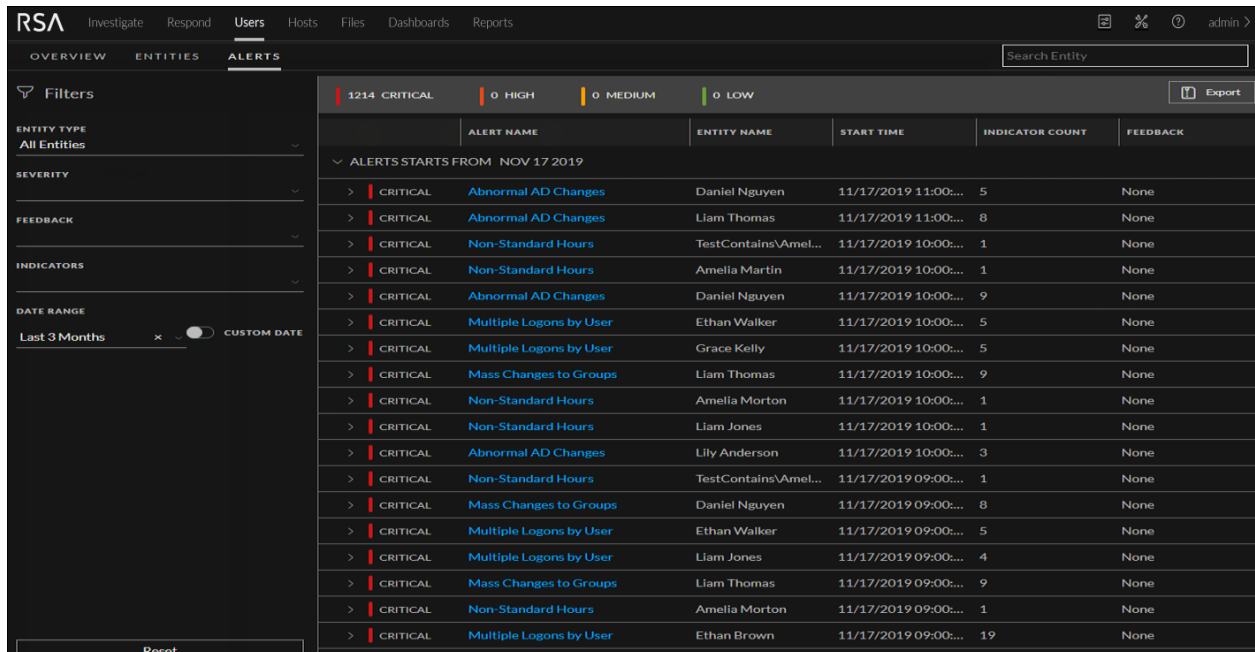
RSA Investigate Respond Users Hosts Files Dashboards Reports admin

OVERVIEW ENTITIES ALERTS

Search Entity

Filters

ENTITY TYPE
All Entities

SEVERITY

FEEDBACK

INDICATORS

DATE RANGE
Last 3 Months × CUSTOM DATE

Reset

1214 CRITICAL 0 HIGH 0 MEDIUM 0 LOW Export

| | ALERT NAME | ENTITY NAME | START TIME | INDICATOR COUNT | FEEDBACK |
|---|---|---|---|---|---|
| ALERTS STARTS FROM NOV 17 2019 | | | | | |
| CRITICAL | Abnormal AD Changes | Daniel Nguyen | 11/17/2019 11:00:... | 5 | None |
| CRITICAL | Abnormal AD Changes | Liam Thomas | 11/17/2019 11:00:... | 8 | None |
| CRITICAL | Non-Standard Hours | TestContains\Amel... | 11/17/2019 10:00:... | 1 | None |
| CRITICAL | Non-Standard Hours | Amelia Martin | 11/17/2019 10:00:... | 1 | None |
| CRITICAL | Abnormal AD Changes | Daniel Nguyen | 11/17/2019 10:00:... | 9 | None |
| CRITICAL | Multiple Logons by User | Ethan Walker | 11/17/2019 10:00:... | 5 | None |
| CRITICAL | Multiple Logons by User | Grace Kelly | 11/17/2019 10:00:... | 5 | None |
| CRITICAL | Mass Changes to Groups | Liam Thomas | 11/17/2019 10:00:... | 9 | None |
| CRITICAL | Non-Standard Hours | Amelia Morton | 11/17/2019 10:00:... | 1 | None |
| CRITICAL | Non-Standard Hours | Liam Jones | 11/17/2019 10:00:... | 1 | None |
| CRITICAL | Abnormal AD Changes | Lily Anderson | 11/17/2019 10:00:... | 3 | None |
| CRITICAL | Non-Standard Hours | TestContains\Amel... | 11/17/2019 09:00:... | 1 | None |
| CRITICAL | Mass Changes to Groups | Daniel Nguyen | 11/17/2019 09:00:... | 8 | None |
| CRITICAL | Multiple Logons by User | Ethan Walker | 11/17/2019 09:00:... | 5 | None |
| CRITICAL | Multiple Logons by User | Liam Jones | 11/17/2019 09:00:... | 4 | None |
| CRITICAL | Mass Changes to Groups | Liam Thomas | 11/17/2019 09:00:... | 9 | None |
| CRITICAL | Non-Standard Hours | Amelia Morton | 11/17/2019 09:00:... | 1 | None |
| CRITICAL | Multiple Logons by User | Ethan Brown | 11/17/2019 09:00:... | 19 | None |